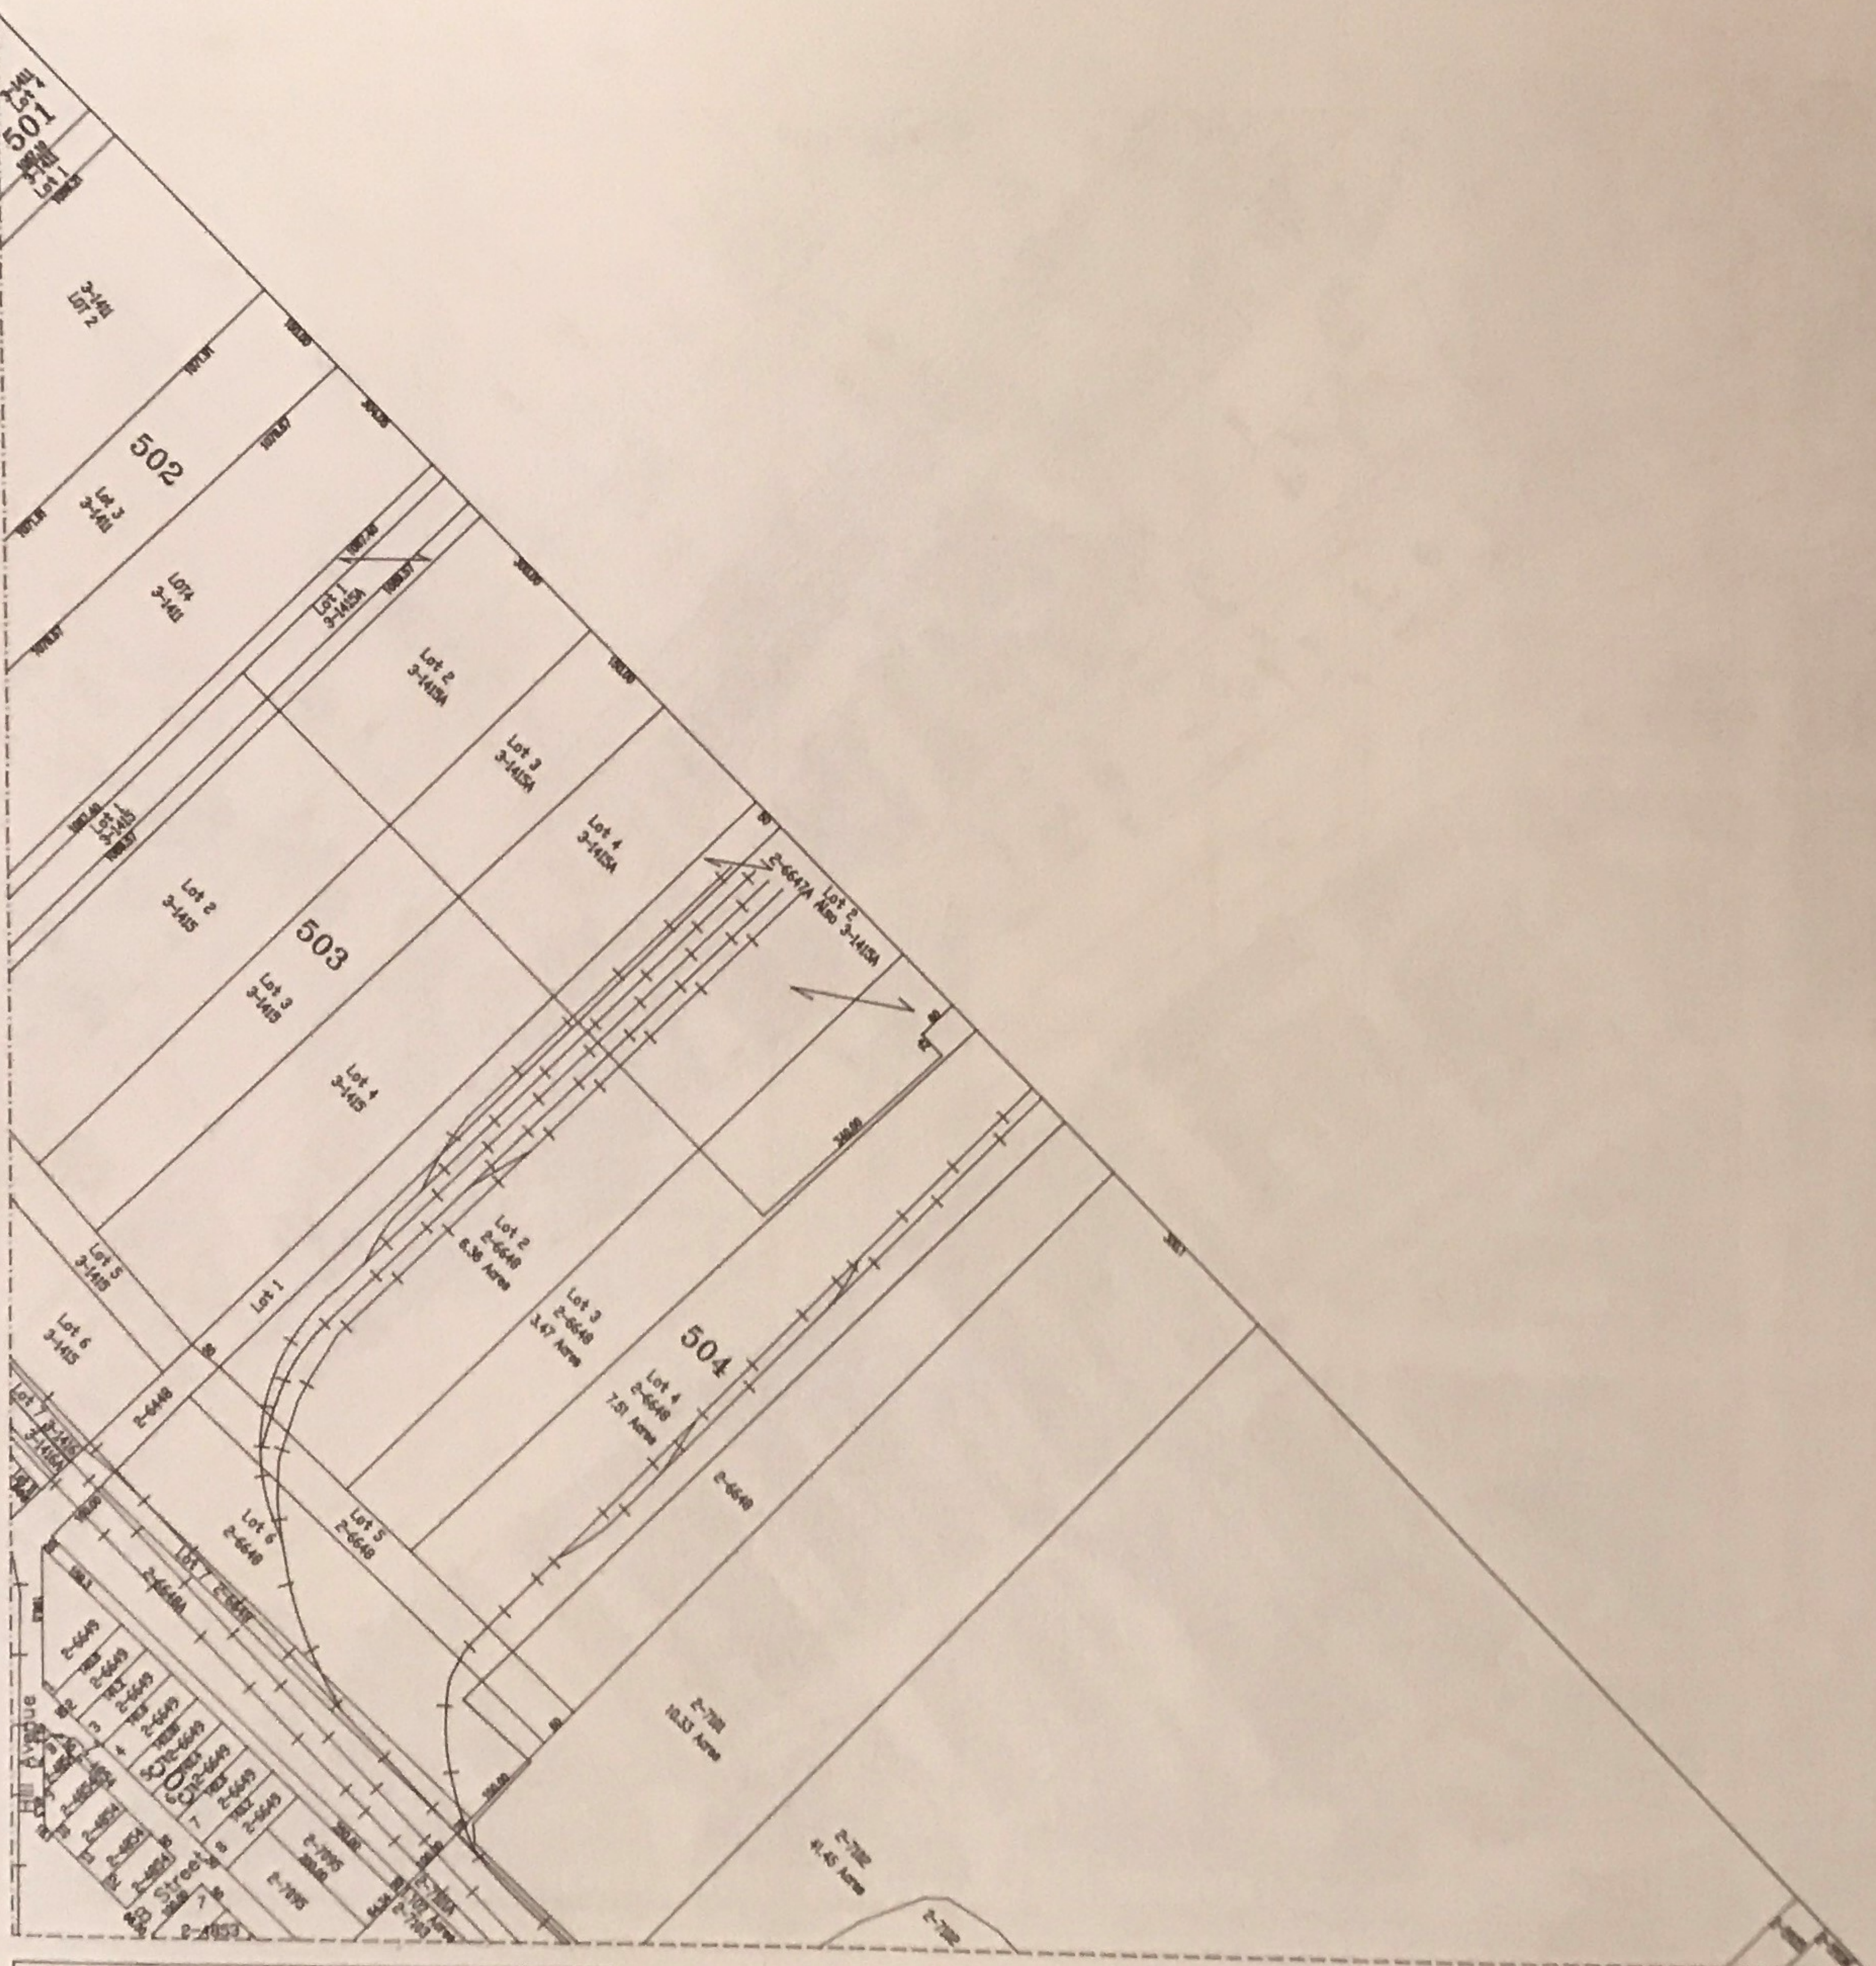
3-1411
Lot
501
Lot 1
3-1411
Lot 2
502
Lot 3
3-1411
Lot 4
3-1411
Lot 1
3-1415A
Lot 2
3-1415A
Lot 3
3-1415A
Lot 4
3-1415A
2-6647A
Lot 5
Also 3-1415A
Lot 1
3-1415
Lot 2
3-1415
503
Lot 3
3-1415
Lot 4
3-1415
Lot 5
3-1415
Lot 6
3-1415
Lot 1
Lot 2
2-6648
6.36 Acres
Lot 3
2-6648
3.47 Acres
504
Lot 4
2-6648
7.51 Acres
2-6648
2-6648
Lot 5
2-6648
Lot 6
2-6648
Lot 7 2-6648
2-6648A
2-6649
2-6649
2-6649
2-6649
2-6649
2-6649
2-6649
2-7095
2-7095
2-7701
10.33 Acres
2-7702
41.45 Acres
2-7702
Avenue
Street
2-4853
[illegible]